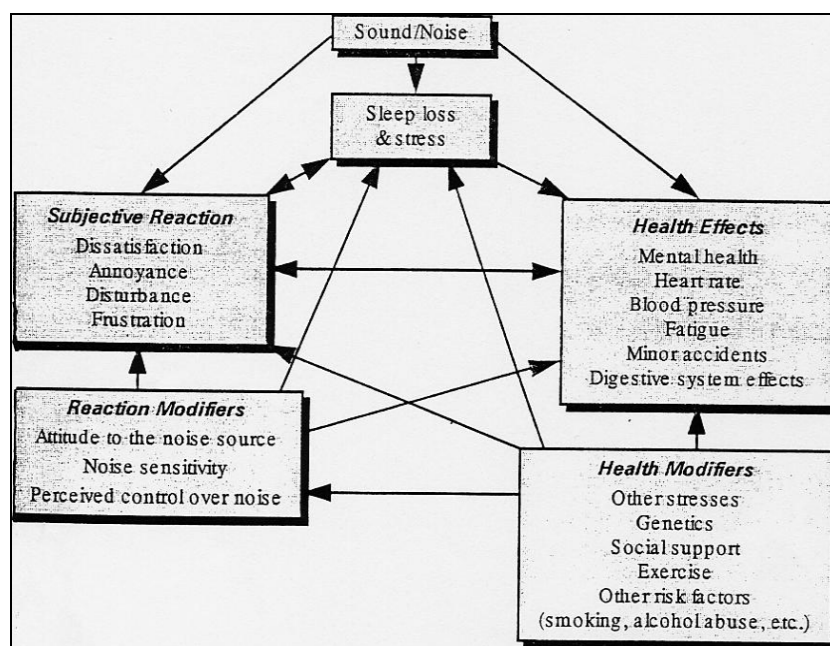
Sound/Noise

Sleep loss & stress

**Subjective Reaction**
Dissatisfaction
Annoyance
Disturbance
Frustration

**Health Effects**
Mental health
Heart rate
Blood pressure
Fatigue
Minor accidents
Digestive system effects

**Reaction Modifiers**
Attitude to the noise source
Noise sensitivity
Perceived control over noise

**Health Modifiers**
Other stresses
Genetics
Social support
Exercise
Other risk factors
(smoking, alcohol abuse, etc.)